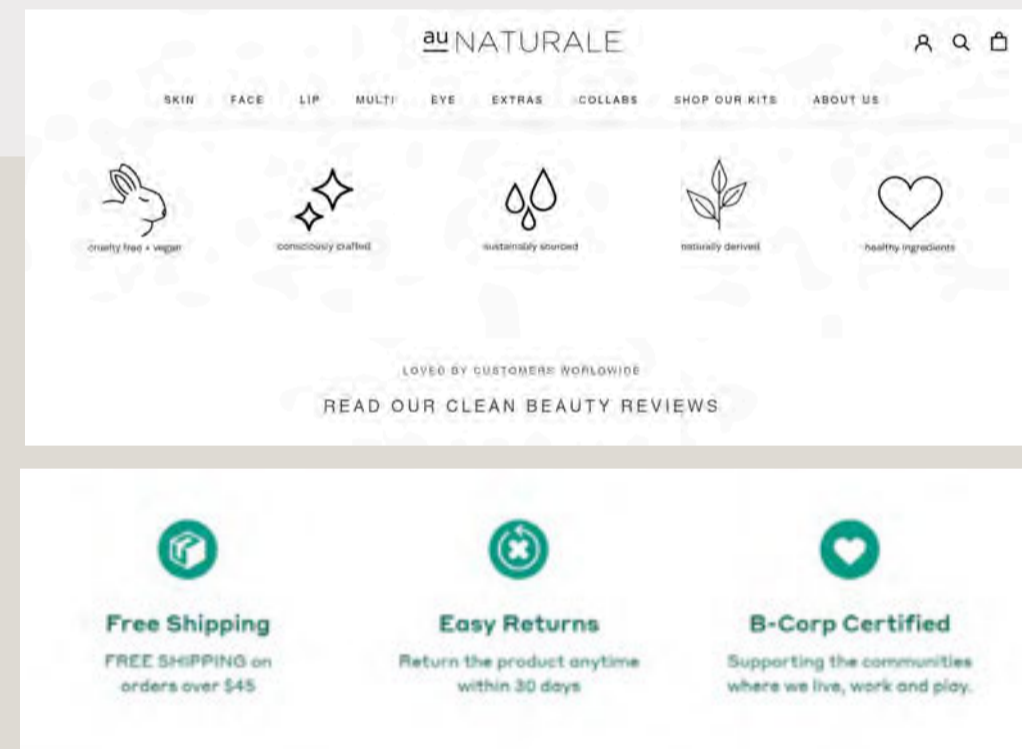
au NATURALE

SKIN FACE LIP MULTI EYE EXTRAS COLLABS SHOP OUR KITS ABOUT US

cruelty free + vegan

consciously crafted

sustainably sourced

naturally derived

healthy ingredients

LOVED BY CUSTOMERS WORLDWIDE

READ OUR CLEAN BEAUTY REVIEWS

Free Shipping

FREE SHIPPING on orders over $45

Easy Returns

Return the product anytime within 30 days

B-Corp Certified

Supporting the communities where we live, work and play.